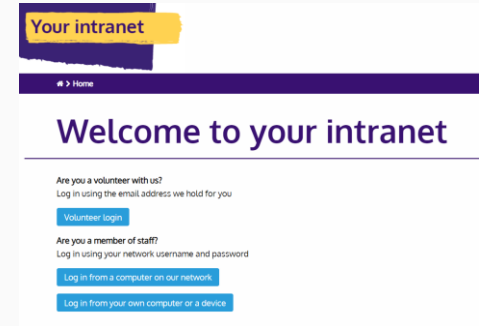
Your intranet

> Home

Welcome to your intranet

Are you a volunteer with us?
Log in using the email address we hold for you

Volunteer login

Are you a member of staff?
Log in using your network username and password

Log in from a computer on our network

Log in from your own computer or a device